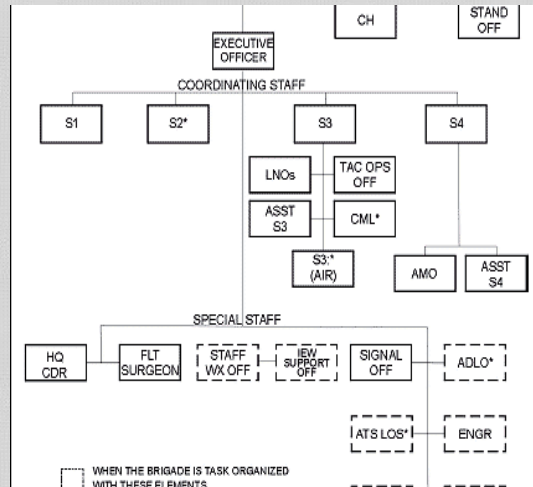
CH

STAND OFF

EXECUTIVE OFFICER

COORDINATING STAFF

S1

S2*

S3

S4

LNOs

TAC OPS OFF

ASST S3

CML*

S3:* (AIR)

AMO

ASST S4

SPECIAL STAFF

HQ CDR

FLT SURGEON

STAFF WX OFF

IEW SUPPORT OFF

SIGNAL OFF

ADLO*

ATS LOS*

ENGR

WHEN THE BRIGADE IS TASK ORGANIZED WITH THESE ELEMENTS